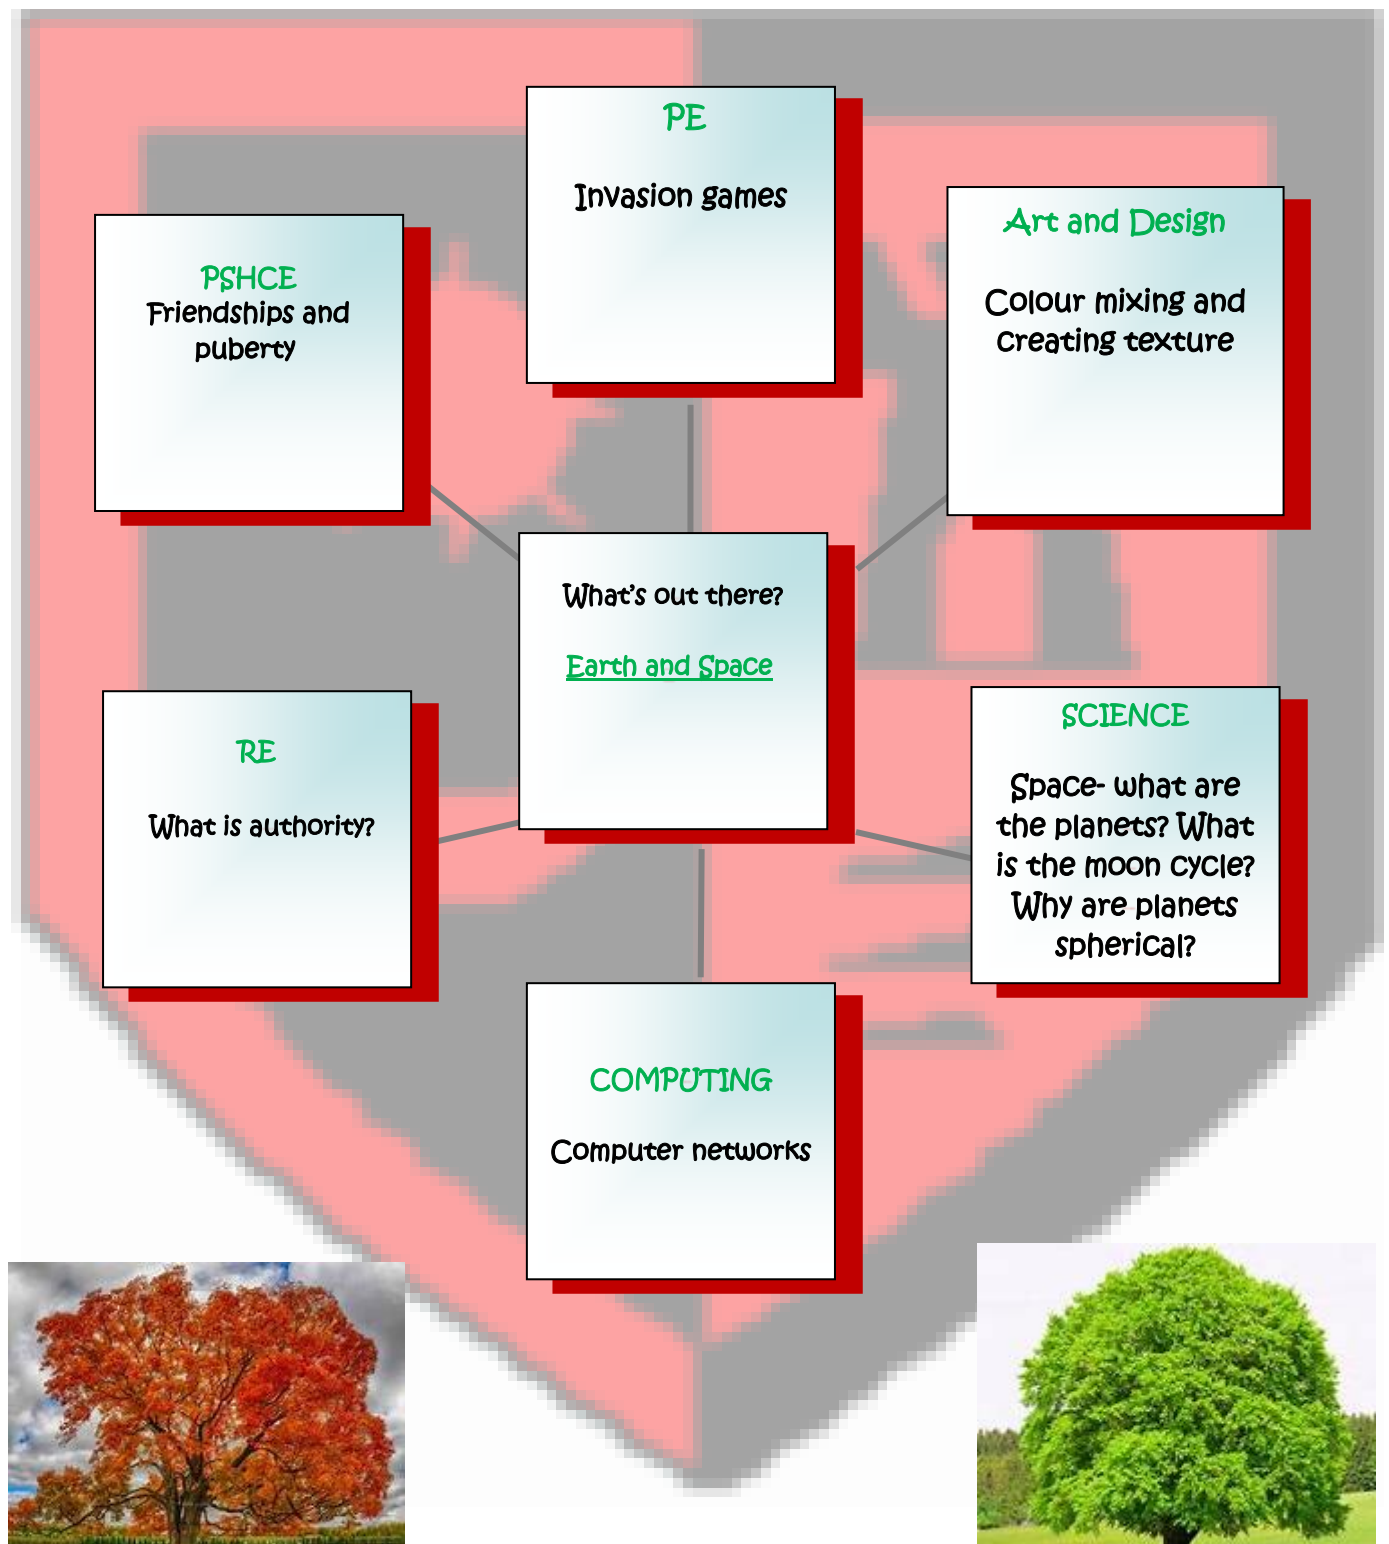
PE

Invasion games

PSHCE
Friendships and puberty

Art and Design

Colour mixing and creating texture

What's out there?

Earth and Space

RE

What is authority?

SCIENCE

Space- what are the planets? What is the moon cycle? Why are planets spherical?

COMPUTING

Computer networks